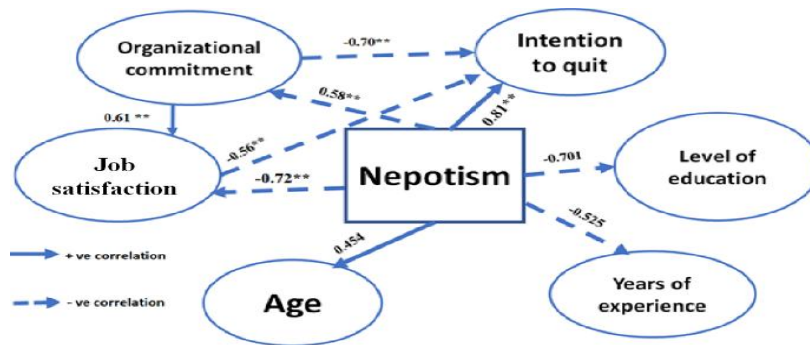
Organizational commitment

-0.70**

Intention to quit

0.58**

0.81**

0.61 **

-0.56**

Job satisfaction

-0.72**

Nepotism

-0.701

Level of education

-0.525

0.454

+ ve correlation

- ve correlation

Age

Years of experience